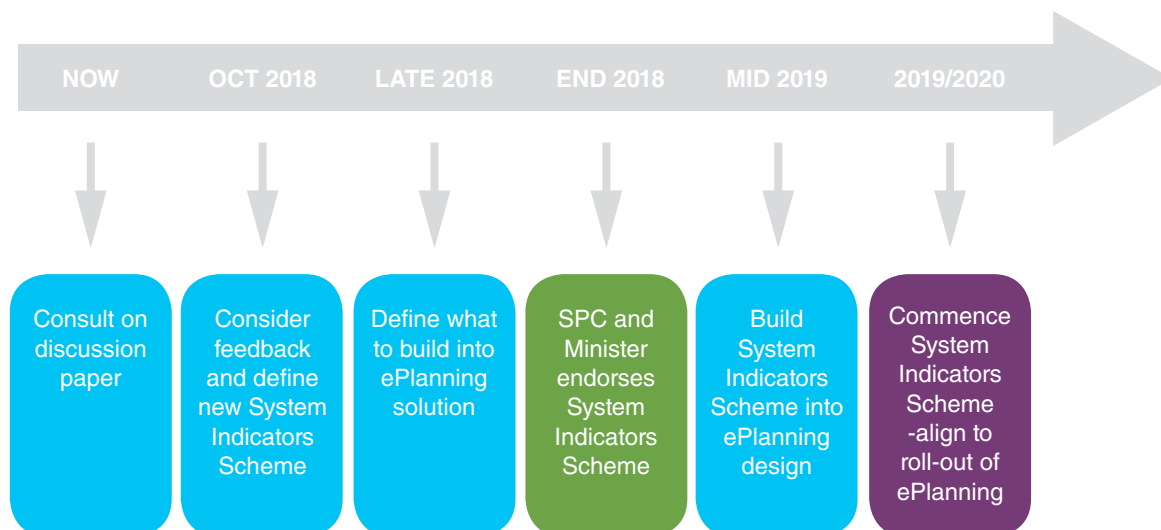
NOW OCT 2018 LATE 2018 END 2018 MID 2019 2019/2020

Consult on discussion paper

Consider feedback and define new System Indicators Scheme

Define what to build into ePlanning solution

SPC and Minister endorses System Indicators Scheme

Build System Indicators Scheme into ePlanning design

Commence System Indicators Scheme -align to roll-out of ePlanning